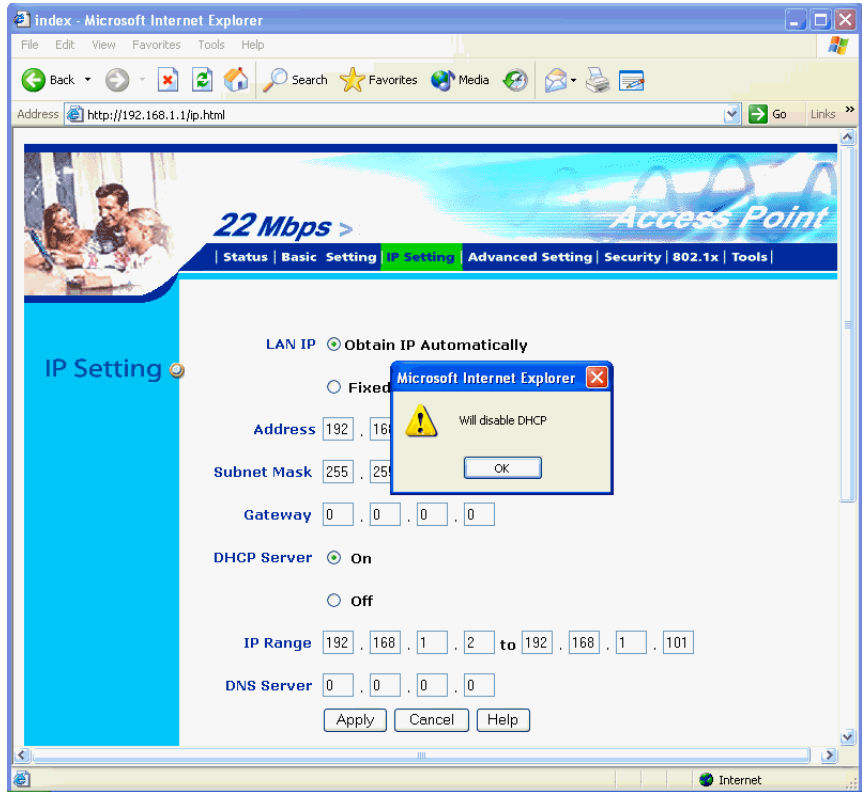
index - Microsoft Internet Explorer

File Edit View Favorites Tools Help

Back Search Favorites Media

Address http://192.168.1.1/ip.html Go Links »

22 Mbps >

Access Point

| Status | Basic Setting | IP Setting | Advanced Setting | Security | 802.1x | Tools |

IP Setting

LAN IP Obtain IP Automatically

Fixed

Address 192 . 16

Subnet Mask 255 . 25

Gateway 0 . 0 . 0 . 0

DHCP Server On

Off

IP Range 192 . 168 . 1 . 2 to 192 . 168 . 1 . 101

DNS Server 0 . 0 . 0 . 0

Apply Cancel Help

Microsoft Internet Explorer

Will disable DHCP

OK

Internet